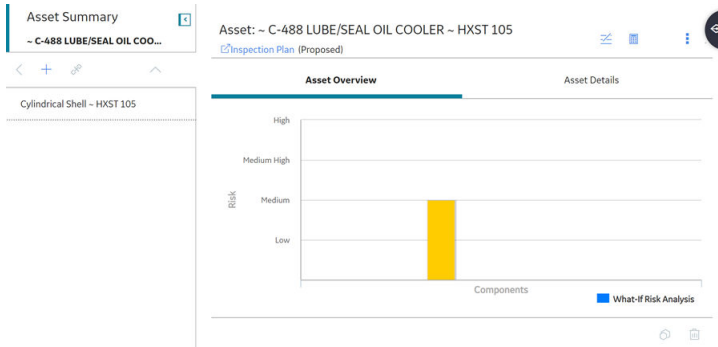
Asset Summary
~ C-488 LUBE/SEAL OIL COO...

Cylindrical Shell ~ HXST 105

Asset: ~ C-488 LUBE/SEAL OIL COOLER ~ HXST 105
Inspection Plan (Proposed)

Asset Overview
Asset Details

High
Medium High
Medium
Low
Risk
Components
What-If Risk Analysis